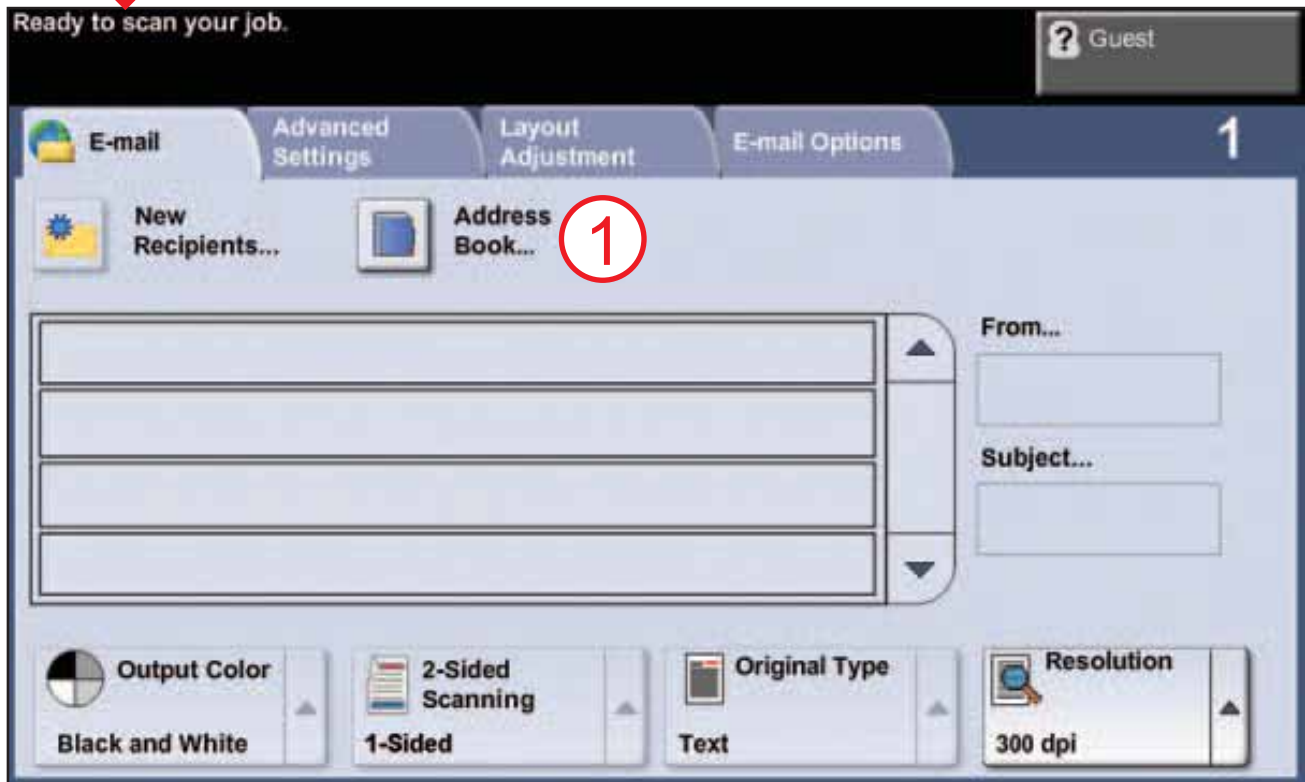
Ready to scan your job.

Guest

E-mail

Advanced Settings

Layout Adjustment

E-mail Options

1

New Recipients...

Address Book...

1

From...

Subject...

Output Color

Black and White

2-Sided Scanning

1-Sided

Original Type

Text

Resolution

300 dpi